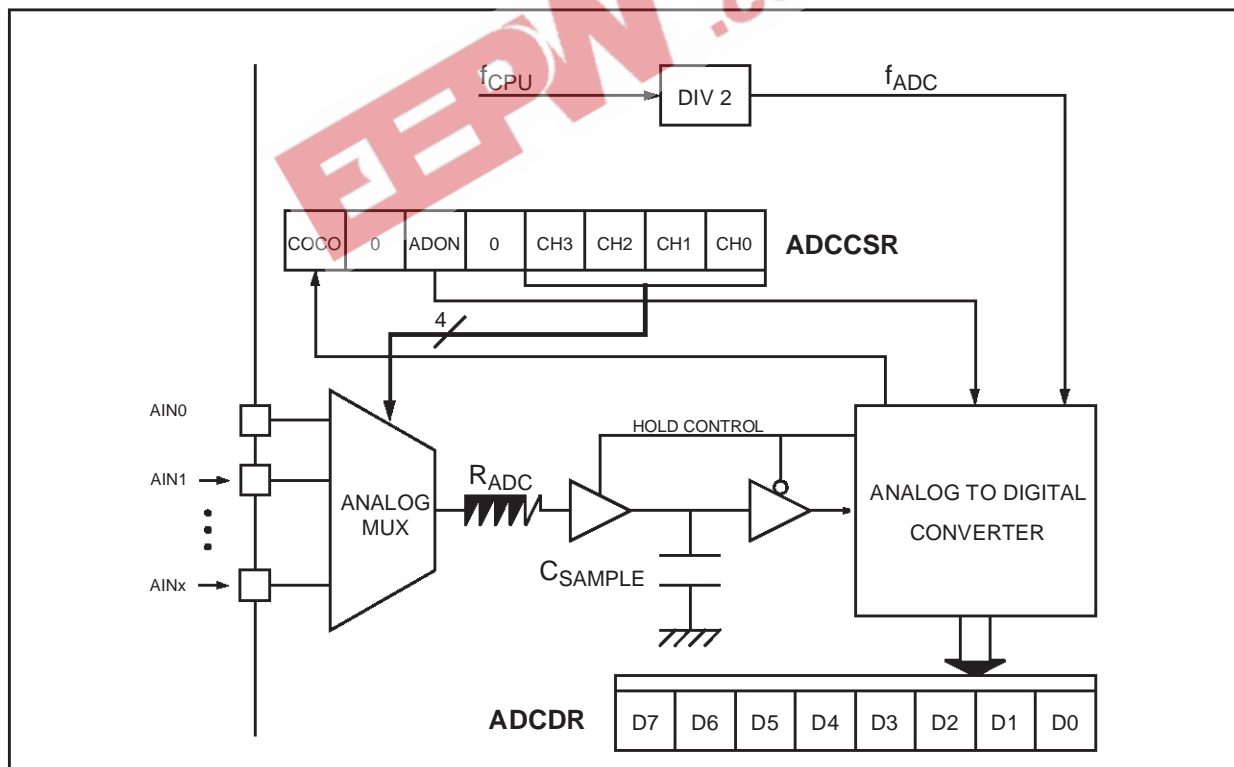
EEPW.c

$f_{CPU}$

DIV 2

$f_{ADC}$

| COCO | 0 | ADON | 0 | CH3 | CH2 | CH1 | CH0 |
|---|---|---|---|---|---|---|---|

ADCCSR

4

AIN0

AIN1

AINx

ANALOG MUX

$R_{ADC}$

HOLD CONTROL

$C_{SAMPLE}$

ANALOG TO DIGITAL CONVERTER

ADCDR

| D7 | D6 | D5 | D4 | D3 | D2 | D1 | D0 |
|---|---|---|---|---|---|---|---|